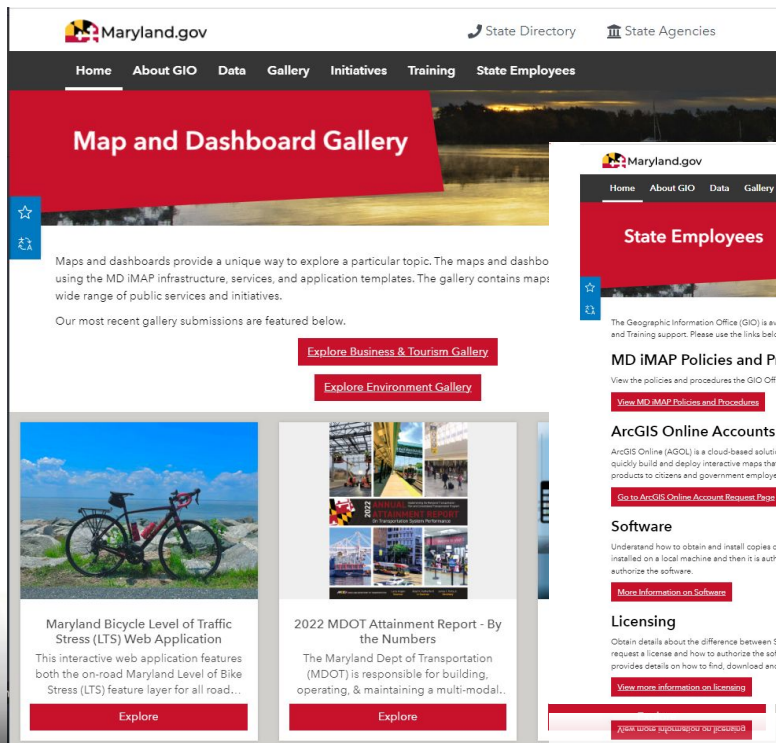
Maryland.gov

State Directory

State Agencies

Home About GIO Data Gallery Initiatives Training State Employees

Map and Dashboard Gallery

Maps and dashboards provide a unique way to explore a particular topic. The maps and dashbo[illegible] using the MD iMAP infrastructure, services, and application templates. The gallery contains maps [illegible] wide range of public services and initiatives.

Our most recent gallery submissions are featured below.

Explore Business & Tourism Gallery

Explore Environment Gallery

Maryland Bicycle Level of Traffic Stress (LTS) Web Application

This interactive web application features both the on-road Maryland Level of Bike Stress (LTS) feature layer for all road...

Explore

2022 ANNUAL ATTAINMENT REPORT On Transportation System Performance

2022 MDOT Attainment Report - By the Numbers

The Maryland Dept of Transportation (MDOT) is responsible for building, operating, & maintaining a multi-modal...

Explore

Maryland.gov

Home About GIO Data Gallery

State Employees

The Geographic Information Office (GIO) is av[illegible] and Training support. Please use the links bel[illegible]

MD iMAP Policies and Pr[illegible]

View the policies and procedures the GIO Off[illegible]

View MD iMAP Policies and Procedures

ArcGIS Online Accounts

ArcGIS Online (AGOL) is a cloud-based soluti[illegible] quickly build and deploy interactive maps tha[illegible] products to citizens and government employe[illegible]

Go to ArcGIS Online Account Request Page

Software

Understand how to obtain and install copies o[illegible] installed on a local machine and then it is auth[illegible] authorize the software.

More Information on Software

Licensing

Obtain details about the difference between S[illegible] request a license and how to authorize the sof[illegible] provides details on how to find, download and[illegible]

View more information on licensing